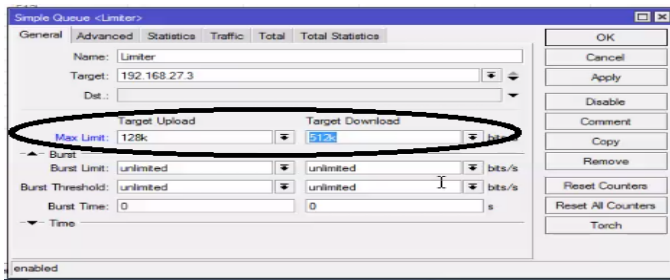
Simple Queue <Limiter>

General | Advanced | Statistics | Traffic | Total | Total Statistics

Name: Limiter
Target: 192.168.27.3
Dst.:

Target Upload | Target Download
Max Limit: 128k | 512k | bits/s

Burst
Burst Limit: unlimited | unlimited | bits/s
Burst Threshold: unlimited | unlimited | bits/s
Burst Time: 0 | 0 | s

Time

OK
Cancel
Apply
Disable
Comment
Copy
Remove
Reset Counters
Reset All Counters
Torch

enabled